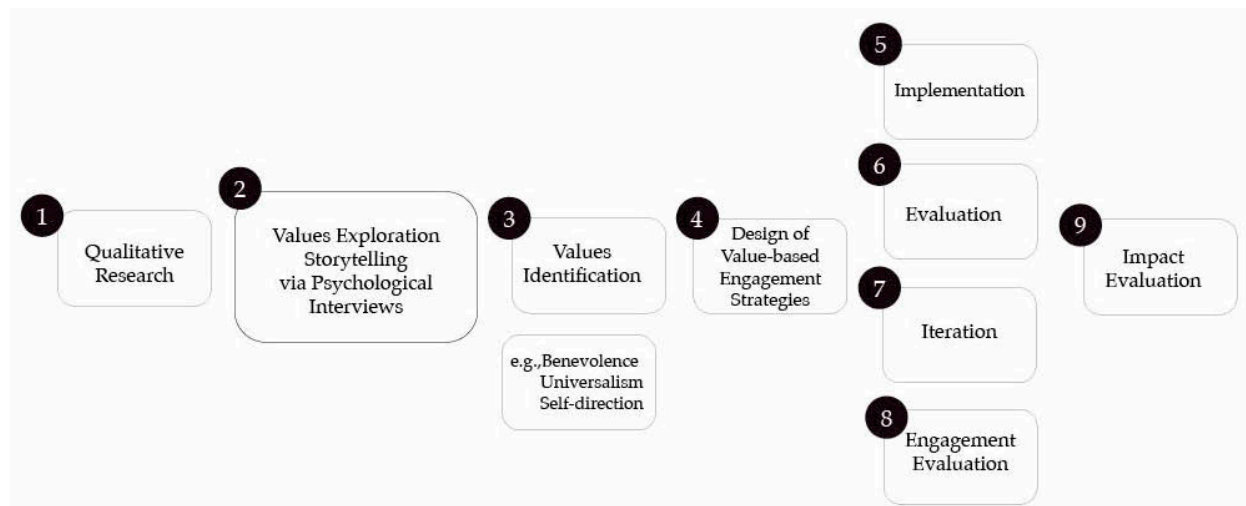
1
Qualitative Research

2
Values Exploration Storytelling via Psychological Interviews

3
Values Identification

e.g.,Benevolence
Universalism
Self-direction

4
Design of Value-based Engagement Strategies

5
Implementation

6
Evaluation

7
Iteration

8
Engagement Evaluation

9
Impact Evaluation